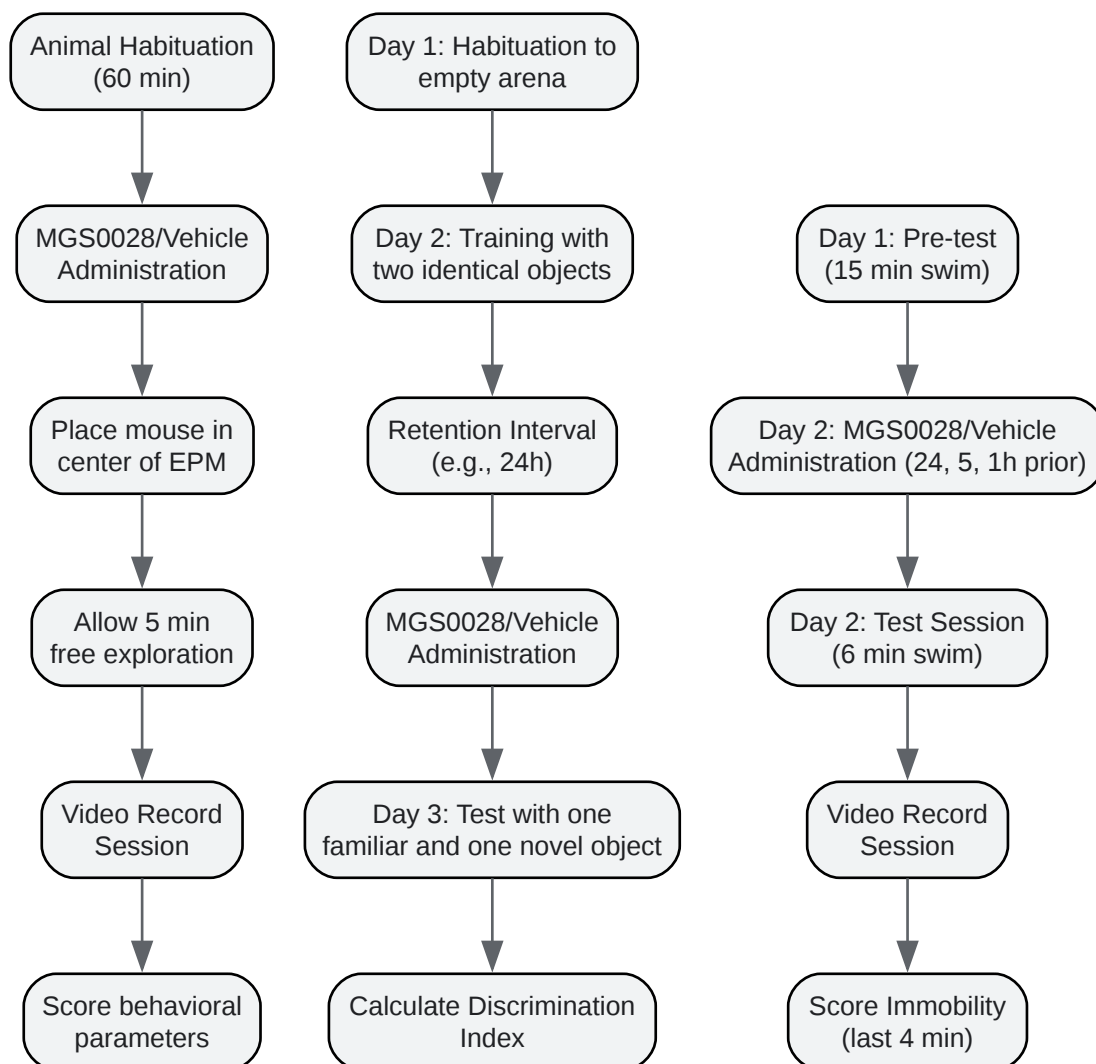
Animal Habituation (60 min)

MGS0028/Vehicle Administration

Place mouse in center of EPM

Allow 5 min free exploration

Video Record Session

Score behavioral parameters

Day 1: Habituation to empty arena

Day 2: Training with two identical objects

Retention Interval (e.g., 24h)

MGS0028/Vehicle Administration

Day 3: Test with one familiar and one novel object

Calculate Discrimination Index

Day 1: Pre-test (15 min swim)

Day 2: MGS0028/Vehicle Administration (24, 5, 1h prior)

Day 2: Test Session (6 min swim)

Video Record Session

Score Immobility (last 4 min)